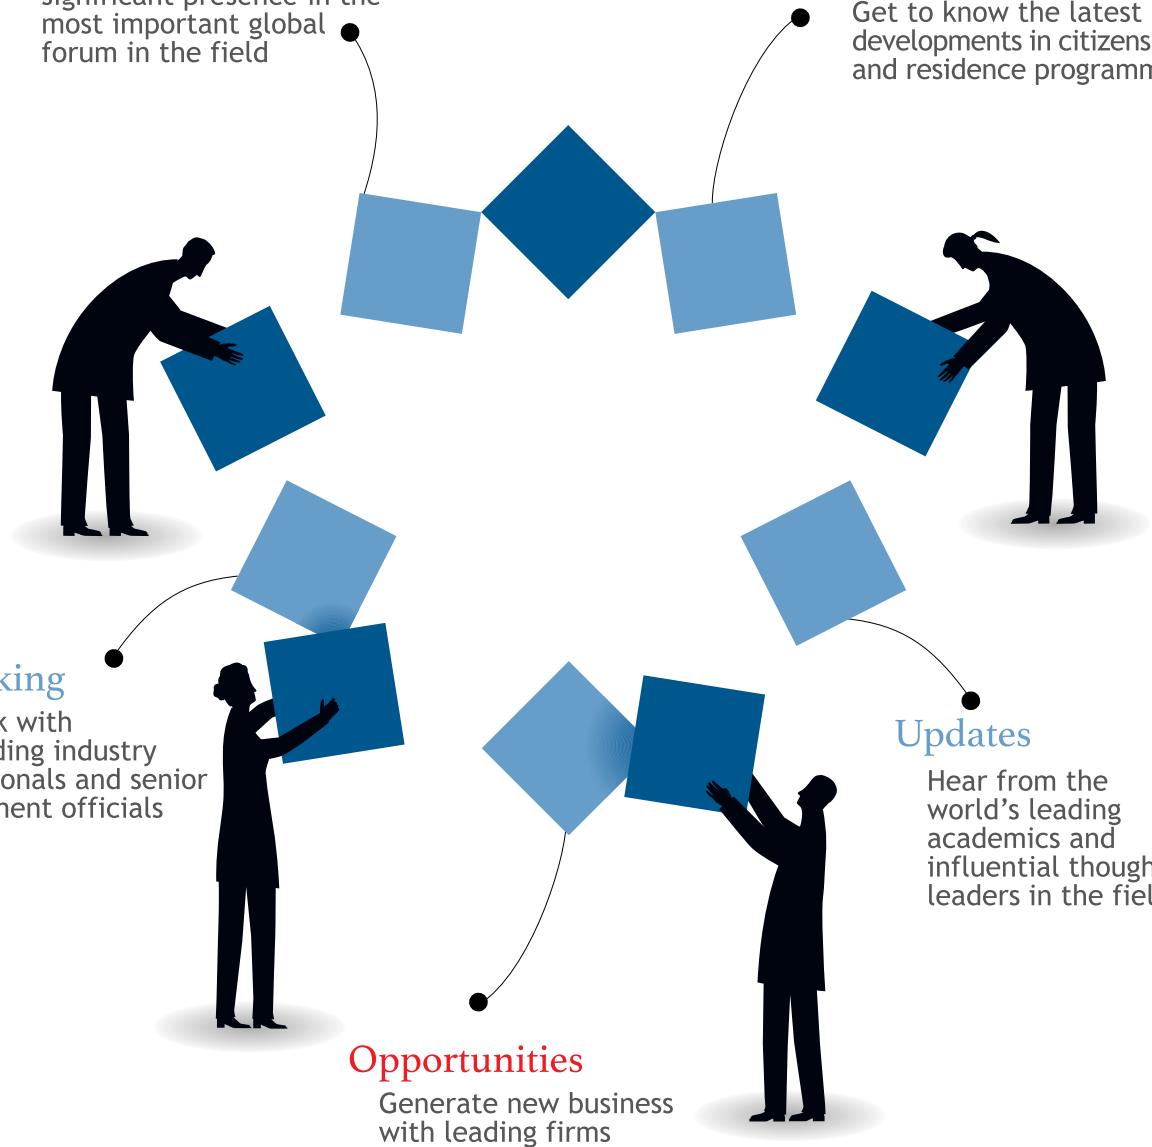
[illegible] significant presence in the most important global forum in the field

Get to know the latest developments in citizens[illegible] and residence programm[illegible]

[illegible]king

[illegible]k with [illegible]ding industry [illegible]onals and senior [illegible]ment officials

Updates

Hear from the world's leading academics and influential though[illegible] leaders in the fiel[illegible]

Opportunities

Generate new business with leading firms